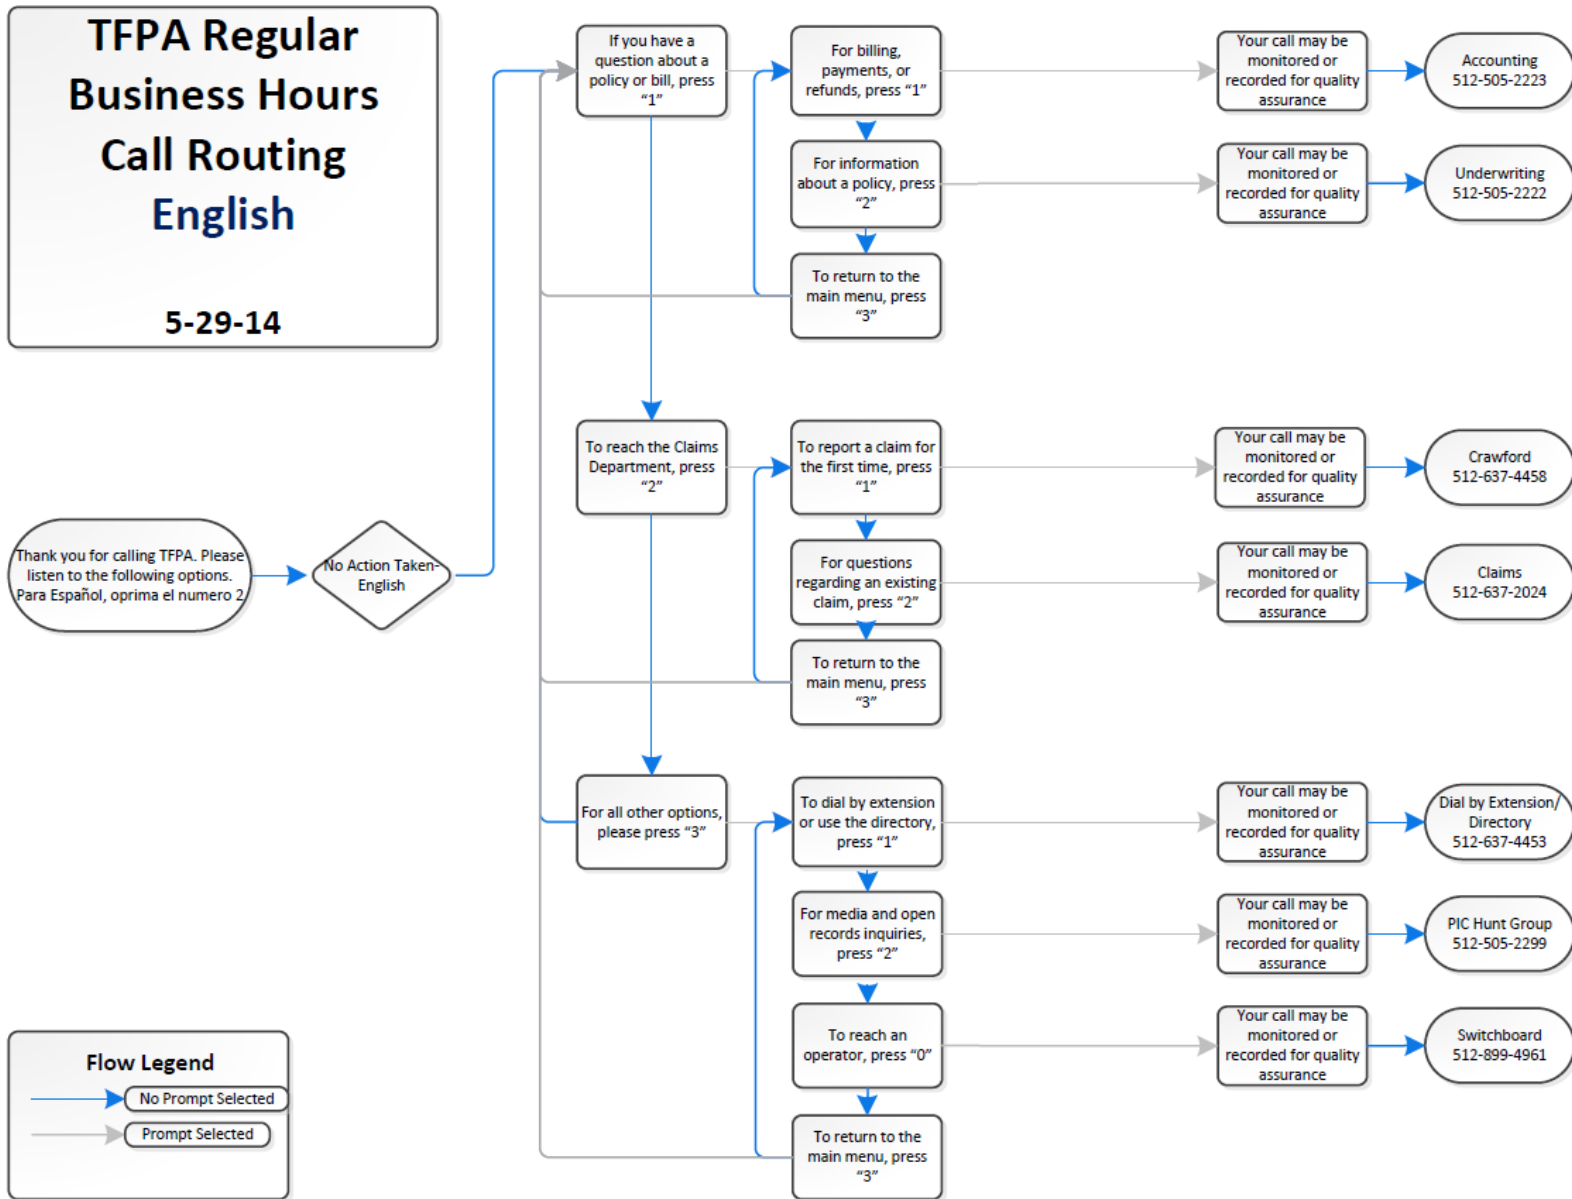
TFPA Regular Business Hours Call Routing English

5-29-14

Thank you for calling TFPA. Please listen to the following options. Para Español, oprima el numero 2

No Action Taken-English

If you have a question about a policy or bill, press "1"

For billing, payments, or refunds, press "1"

Your call may be monitored or recorded for quality assurance

Accounting 512-505-2223

For information about a policy, press "2"

Your call may be monitored or recorded for quality assurance

Underwriting 512-505-2222

To return to the main menu, press "3"

To reach the Claims Department, press "2"

To report a claim for the first time, press "1"

Your call may be monitored or recorded for quality assurance

Crawford 512-637-4458

For questions regarding an existing claim, press "2"

Your call may be monitored or recorded for quality assurance

Claims 512-637-2024

To return to the main menu, press "3"

For all other options, please press "3"

To dial by extension or use the directory, press "1"

Your call may be monitored or recorded for quality assurance

Dial by Extension/ Directory 512-637-4453

For media and open records inquiries, press "2"

Your call may be monitored or recorded for quality assurance

PIC Hunt Group 512-505-2299

To reach an operator, press "0"

Your call may be monitored or recorded for quality assurance

Switchboard 512-899-4961

To return to the main menu, press "3"

Flow Legend

No Prompt Selected

Prompt Selected